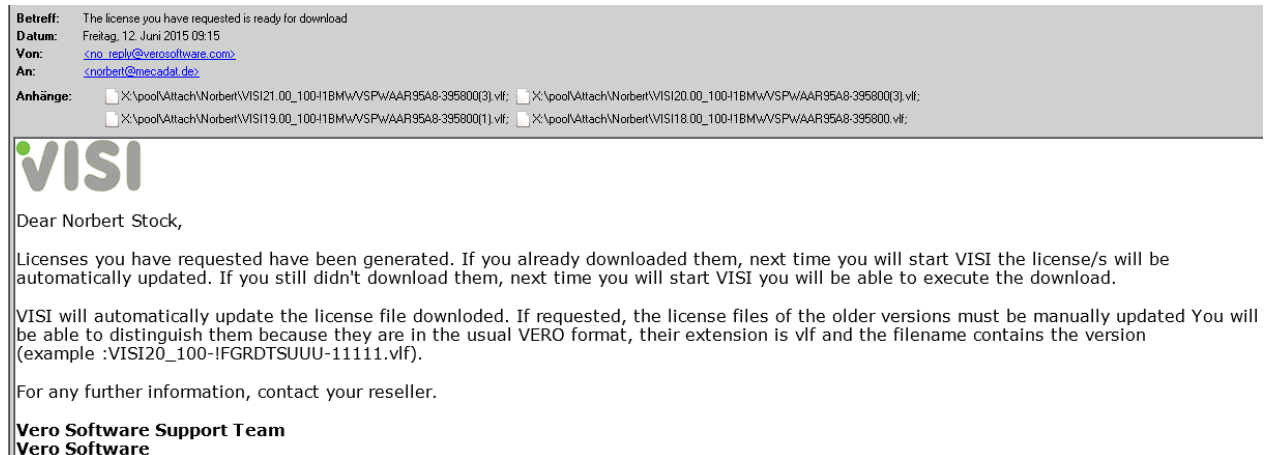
Betreff: The license you have requested is ready for download
Datum: Freitag, 12. Juni 2015 09:15
Von: <no_reply@verosoftware.com>
An: <norbert@mecadat.de>
Anhänge: X:\pool\Attach\Norbert\VISI21.00_100-!1BMWVSPWAAR95A8-395800(3).vlf; X:\pool\Attach\Norbert\VISI20.00_100-!1BMWVSPWAAR95A8-395800(3).vlf; X:\pool\Attach\Norbert\VISI19.00_100-!1BMWVSPWAAR95A8-395800(1).vlf; X:\pool\Attach\Norbert\VISI18.00_100-!1BMWVSPWAAR95A8-395800.vlf;

VISI

Dear Norbert Stock,

Licenses you have requested have been generated. If you already downloaded them, next time you will start VISI the license/s will be automatically updated. If you still didn't download them, next time you will start VISI you will be able to execute the download.

VISI will automatically update the license file downloded. If requested, the license files of the older versions must be manually updated You will be able to distinguish them because they are in the usual VERO format, their extension is vlf and the filename contains the version (example :VISI20_100-!FGRDTSUUU-11111.vlf).

For any further information, contact your reseller.

Vero Software Support Team
Vero Software